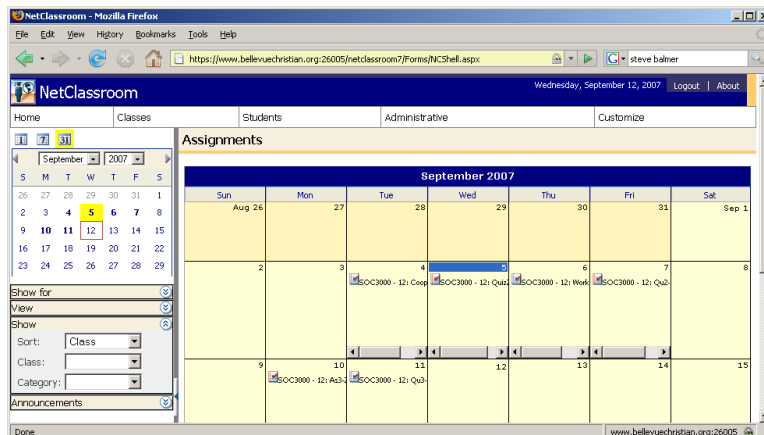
NetClassroom - Mozilla Firefox

File Edit View History Bookmarks Tools Help

https://www.bellevuechristian.org:26005/netclassroom7/Forms/NCShell.aspx

steve balmer

NetClassroom

Wednesday, September 12, 2007 Logout | About

Home | Classes | Students | Administrative | Customize

1 7 31

September 2007

| S | M | T | W | T | F | S |
|---|---|---|---|---|---|---|
| 26 | 27 | 28 | 29 | 30 | 31 | 1 |
| 2 | 3 | 4 | 5 | 6 | 7 | 8 |
| 9 | 10 | 11 | 12 | 13 | 14 | 15 |
| 16 | 17 | 18 | 19 | 20 | 21 | 22 |
| 23 | 24 | 25 | 26 | 27 | 28 | 29 |

Show for

View

Show

Sort: Class

Class:

Category:

Announcements

Assignments

September 2007

| Sun | Mon | Tue | Wed | Thu | Fri | Sat |
|---|---|---|---|---|---|---|
| Aug 26 | 27 | 28 | 29 | 30 | 31 | Sep 1 |
| 2 | 3 | 4 SOC3000 - 12: Coop | 5 SOC3000 - 12: Quiz | 6 SOC3000 - 12: Work | 7 SOC3000 - 12: Qu2- | 8 |
| 9 | 10 SOC3000 - 12: As3-2 | 11 SOC3000 - 12: Qu3- | 12 | 13 | 14 | 15 |

Done

www.bellevuechristian.org:26005